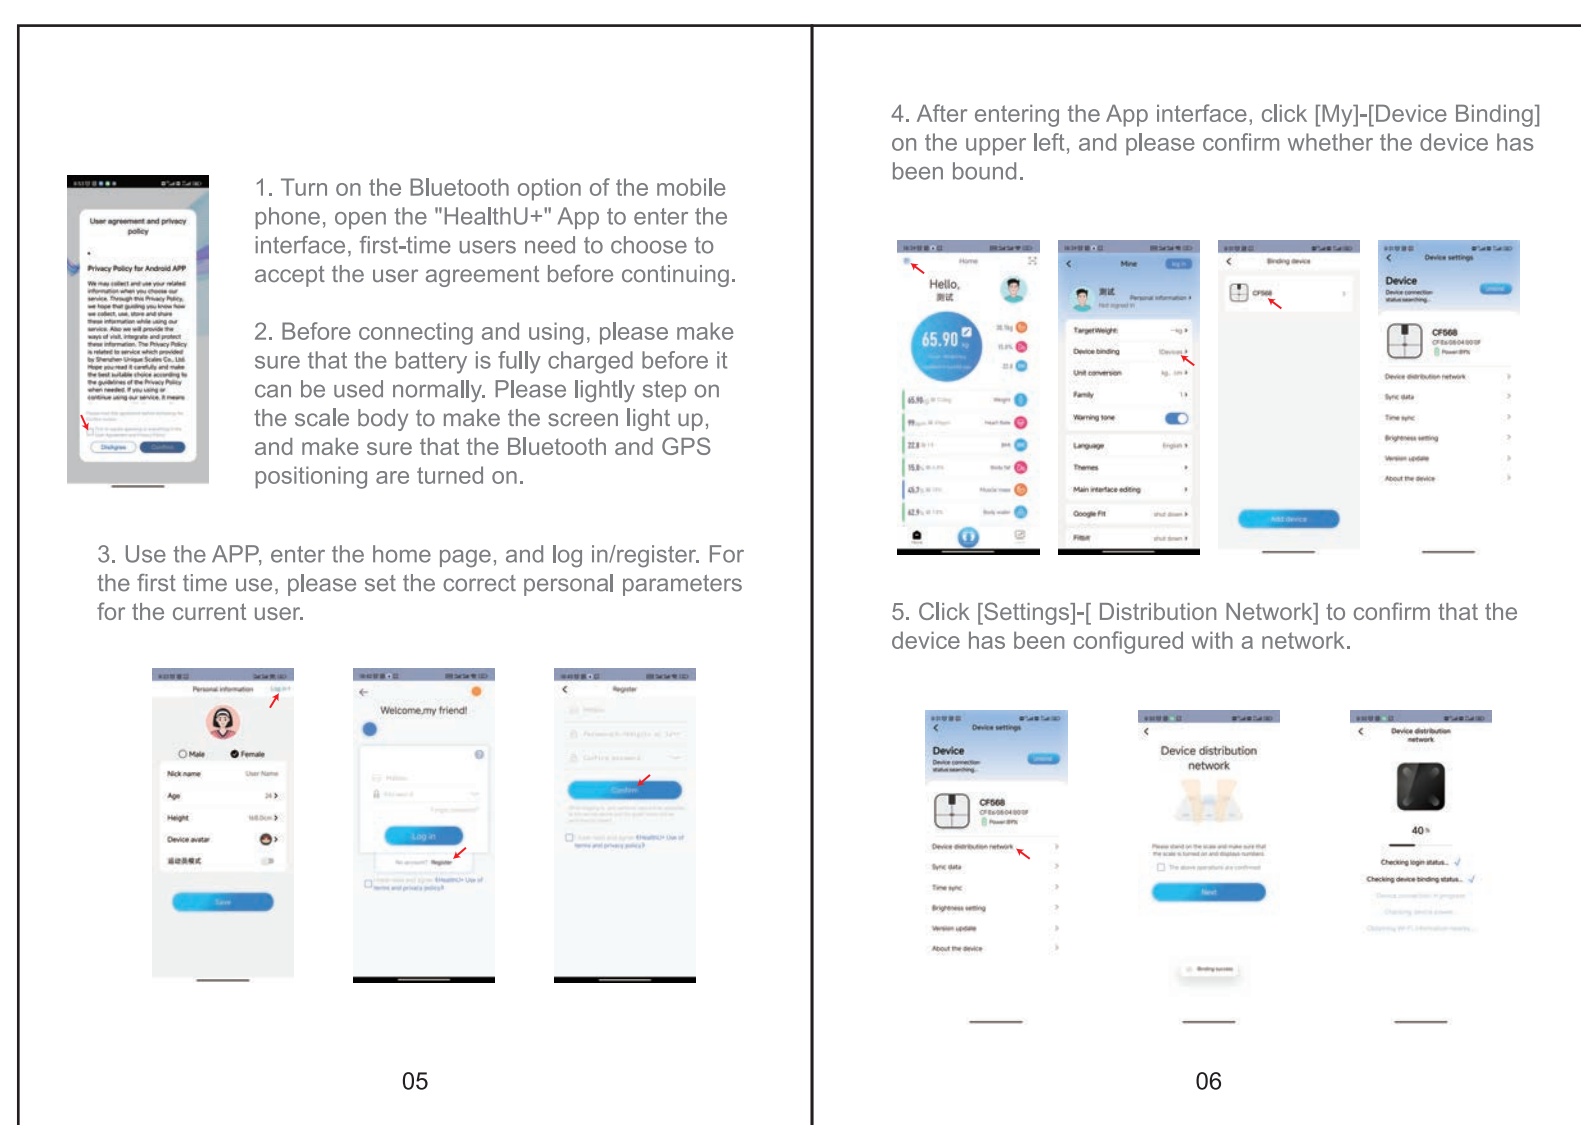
User agreement and privacy policy

Privacy Policy for Android APP

We may collect and use your related information when you choose our service. Through this Privacy Policy, we hope that guiding you know how we collect, use, store and share these information while using our service. Also we will provide the ways of visit, integrate and protect these information. The Privacy Policy is related to service which provided by Shenzhen Unique Scales Co., Ltd. Hope you read it carefully and make the best suitable choice according to the guidelines of the Privacy Policy when needed. If you using or continue using our service, it means

Disagree Confirm

1. Turn on the Bluetooth option of the mobile phone, open the "HealthU+" App to enter the interface, first-time users need to choose to accept the user agreement before continuing.

2. Before connecting and using, please make sure that the battery is fully charged before it can be used normally. Please lightly step on the scale body to make the screen light up, and make sure that the Bluetooth and GPS positioning are turned on.

3. Use the APP, enter the home page, and log in/register. For the first time use, please set the correct personal parameters for the current user.

Personal information
Male Female
Nick name User Name
Age
Height
Device avatar
Save

Welcome,my friend!
Log in
No account? Register

Register
Confirm

05

4. After entering the App interface, click [My]-[Device Binding] on the upper left, and please confirm whether the device has been bound.

Home
Hello,
测试
65.90

Mine
测试
Personal information
Target Weight
Device binding
Unit conversion
Family
Warning tone
Language English
Themes
Main interface editing
Google Fit
Fitbit

Binding device
CF568
Add device

Device settings
Device
Online
CF568
Device distribution network
Sync data
Time sync
Brightness setting
Version update
About the device

5. Click [Settings]-[ Distribution Network] to confirm that the device has been configured with a network.

Device settings
Device
Device connection status:searching...
CF568
Device distribution network
Sync data
Time sync
Brightness setting
Version update
About the device

Device distribution network
Next

Device distribution network
40%
Checking login status...
Checking device binding status...

06